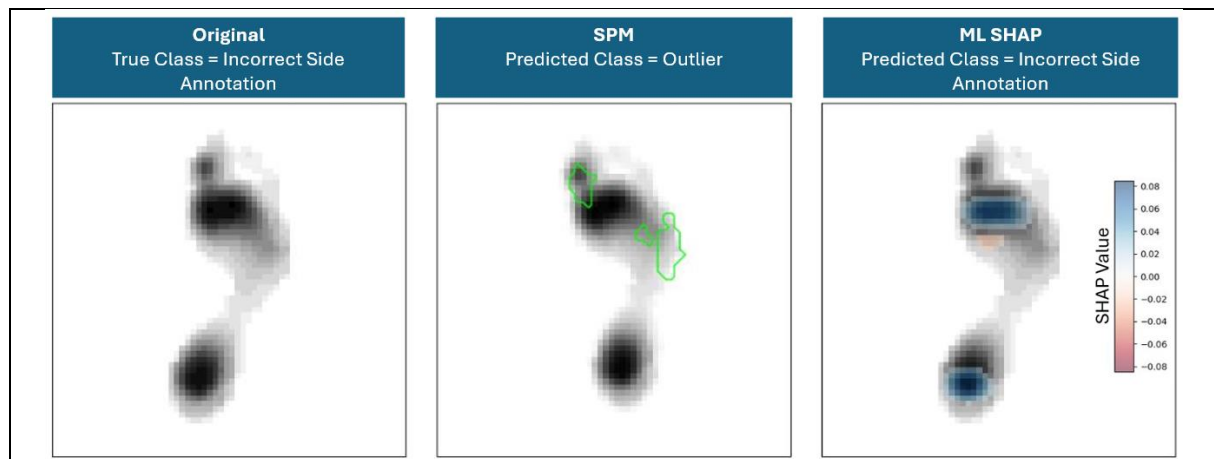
**Original**
True Class = Incorrect Side Annotation

**SPM**
Predicted Class = Outlier

**ML SHAP**
Predicted Class = Incorrect Side Annotation

0.08
0.06
0.04
0.02
0.00
−0.02
−0.04
−0.06
−0.08
SHAP Value